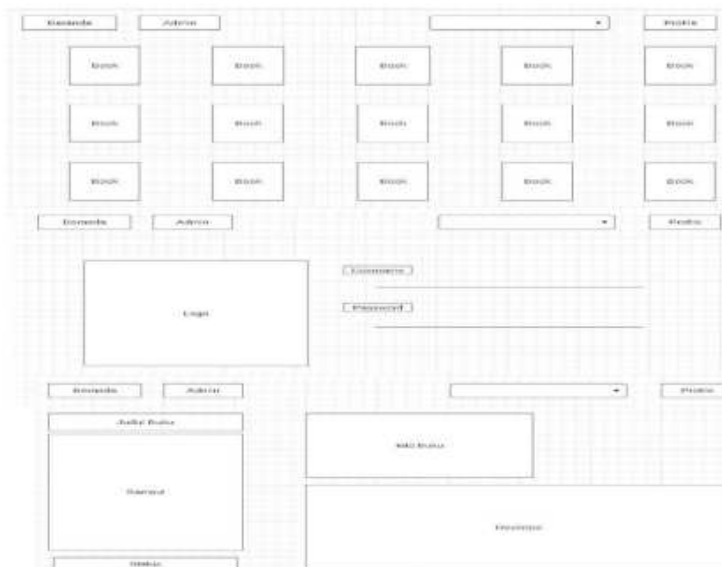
Beranda Admin Profile

Book Book Book Book Book

Book Book Book Book Book

Book Book Book Book Book

Beranda Admin Profile

Username

Password

Logo

Beranda Admin Profile

Judul Buku

Sampul

Info Buku

Review

Status